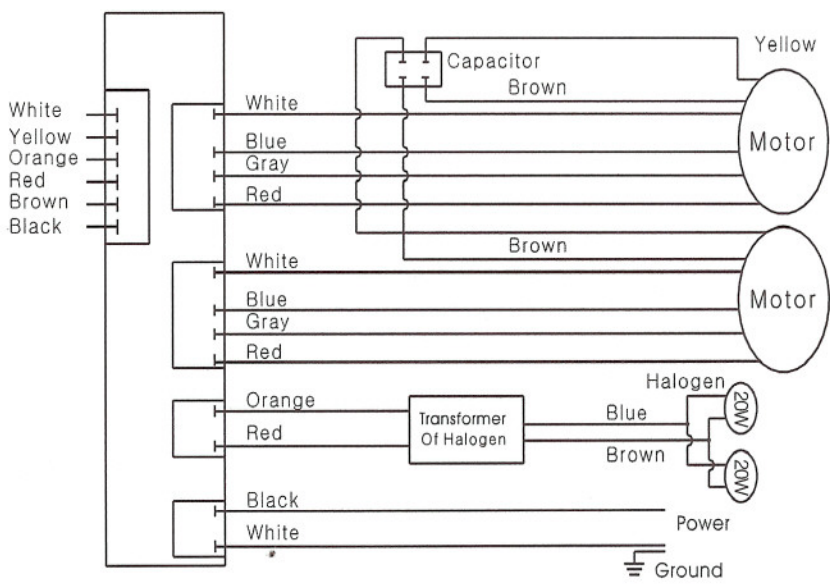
White
Yellow
Orange
Red
Brown
Black

Capacitor
Yellow
Brown
White
Blue
Gray
Red
Motor
Brown
White
Blue
Gray
Red
Motor
Orange
Red
Transformer Of Halogen
Halogen
Blue
Brown
20W
20W
Black
White
Power
Ground